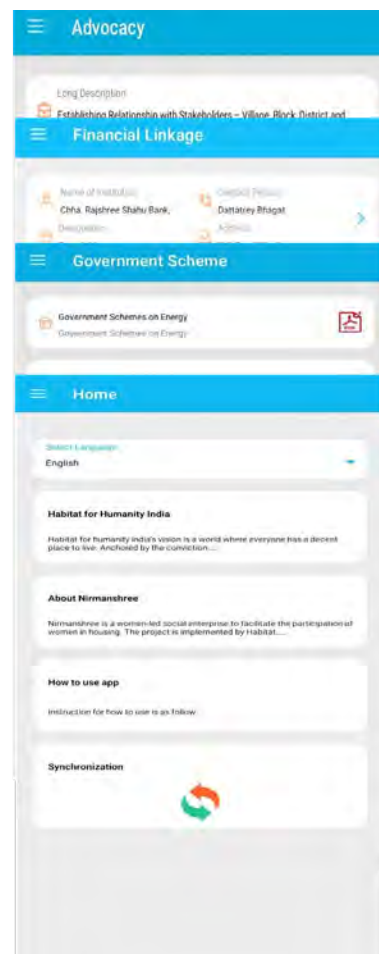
Advocacy

Long Description
Establishing Relationship with Stakeholders – Village, Block, District and

Financial Linkage

Name of Institution
Chha. Rajshree Shahu Bank,
Contact Person
Dattatrey Bhagat
Designation
Address

Government Scheme

Government Schemes on Energy
Government Schemes on Energy

Home

Select Language
English

Habitat for Humanity India
Habitat for humanity India's vision is a world where everyone has a decent place to live. Anchored by the conviction....

About Nirmanshree
Nirmanshree is a women-led social enterprise to facilitate the participation of women in housing. The project is implemented by Habitat....

How to use app
Instruction for how to use is as follow

Synchronization